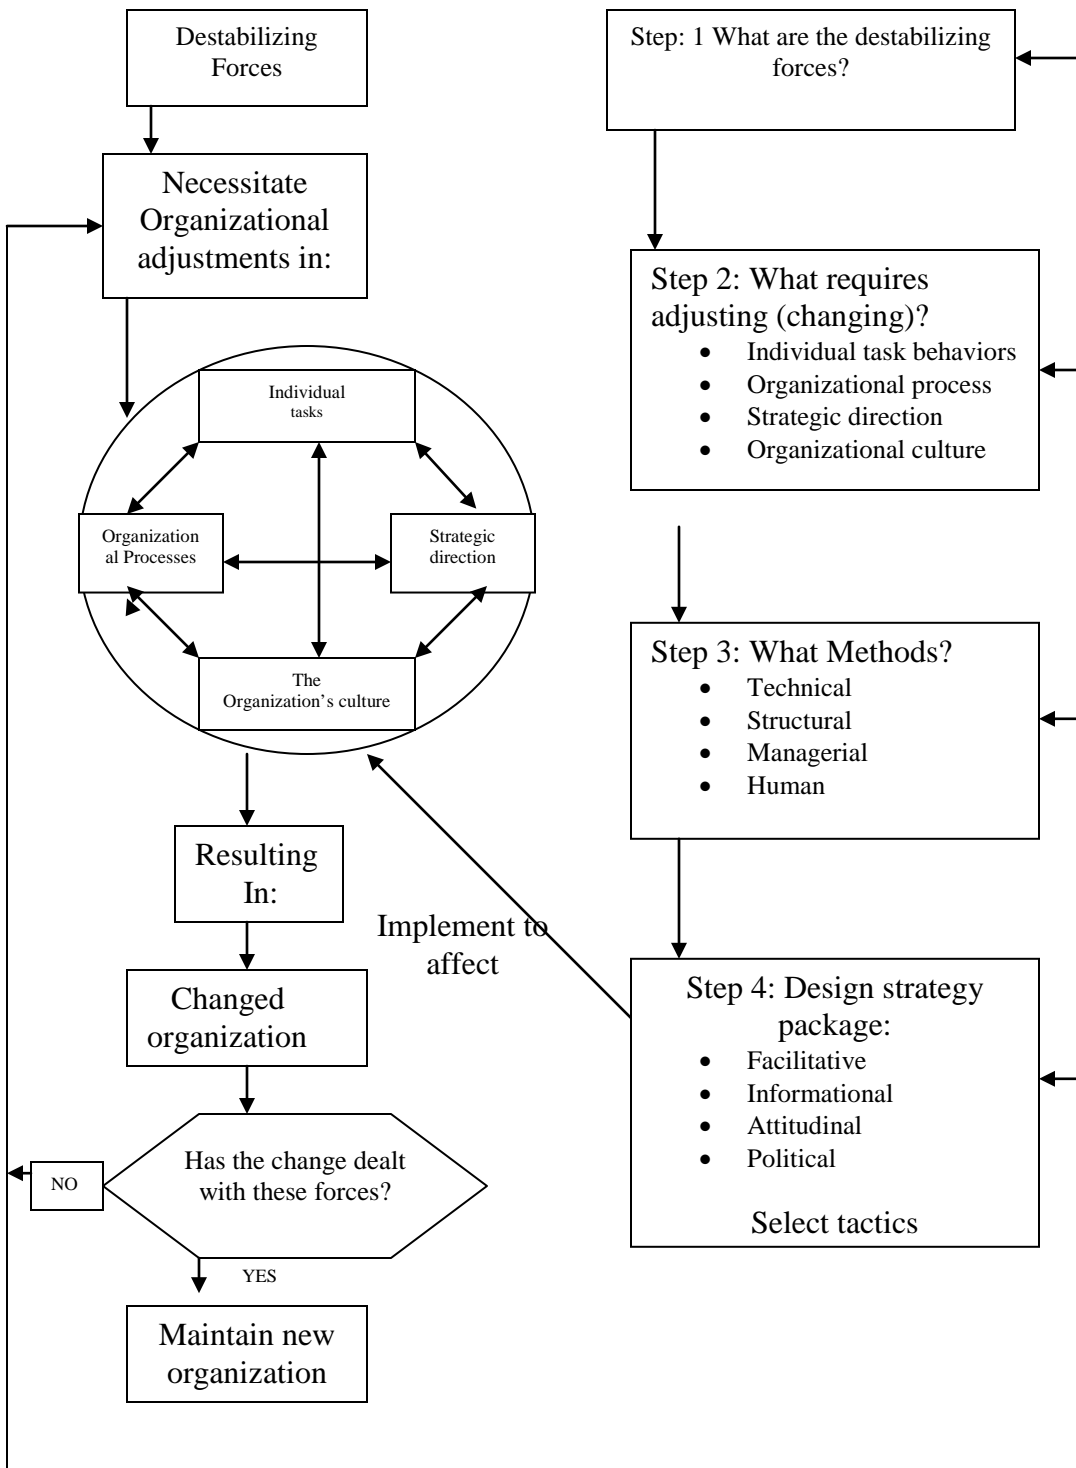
Destabilizing Forces

Necessitate Organizational adjustments in:

Individual tasks

Organization al Processes

Strategic direction

The Organization's culture

Resulting In:

Changed organization

Has the change dealt with these forces?

NO

YES

Maintain new organization

Implement to affect

Step: 1 What are the destabilizing forces?

Step 2: What requires adjusting (changing)?
- Individual task behaviors
- Organizational process
- Strategic direction
- Organizational culture

Step 3: What Methods?
- Technical
- Structural
- Managerial
- Human

Step 4: Design strategy package:
- Facilitative
- Informational
- Attitudinal
- Political

Select tactics